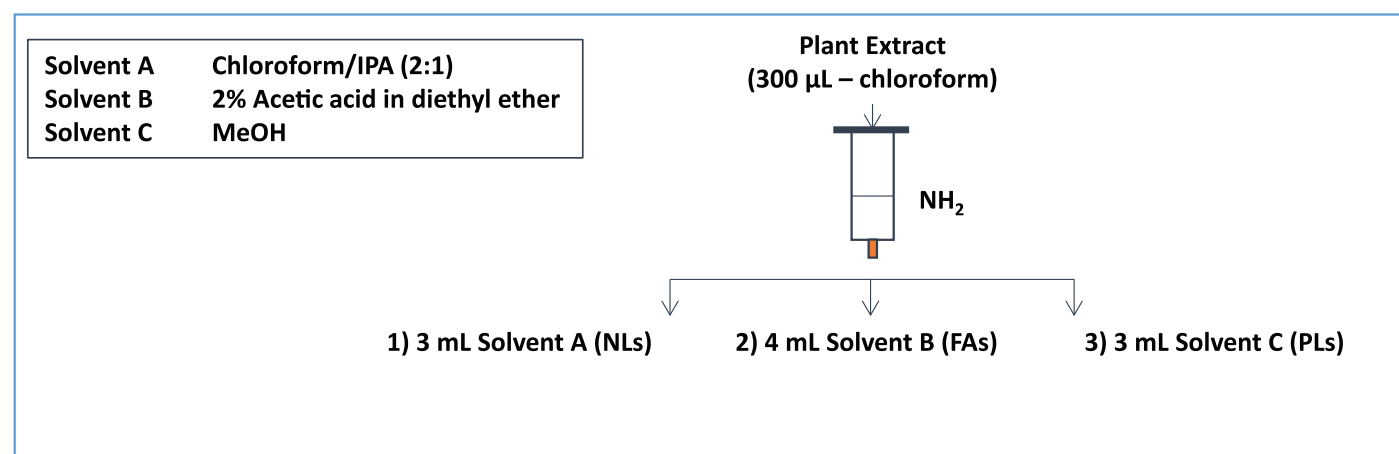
| Solvent A | Chloroform/IPA (2:1) |
|---|---|
| Solvent B | 2% Acetic acid in diethyl ether |
| Solvent C | MeOH |

Plant Extract (300 µL – chloroform)

$NH_2$

1) 3 mL Solvent A (NLs)

2) 4 mL Solvent B (FAs)

3) 3 mL Solvent C (PLs)